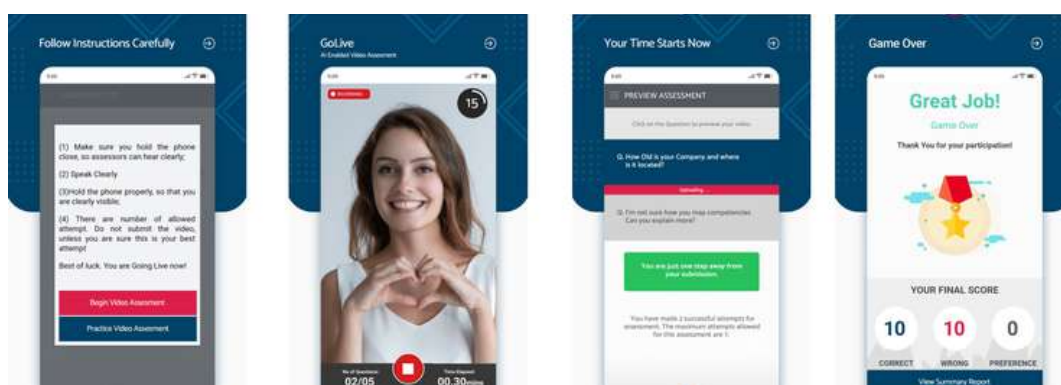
Follow Instructions Carefully

(1) Make sure you hold the phone close, so assessors can hear clearly;

(2) Speak Clearly

(3)Hold the phone properly, so that you are clearly visible;

(4) There are number of allowed attempt. Do not submit the video, unless you are sure this is your best attempt

Best of luck. You are Going Live now!

Begin Video Assessment

Practice Video Assesment

GoLive
AI Enabled Video Assessment

15

02/05

00.30

Your Time Starts Now

PREVIEW ASSESSMENT

Click on the Question to preview your video

Q. How Old is your Company and where is it located?

Uploading...

Q. I'm not sure how you map competencies. Can you explain more?

You are just one step away from your submission.

You have made 2 successful attempts for assessment. The maximum attempts allowed for this assessment are 3.

Game Over

Great Job!

Game Over

Thank You for your participation!

YOUR FINAL SCORE

10
CORRECT

10
WRONG

0
PREFERENCE

View Summary Report